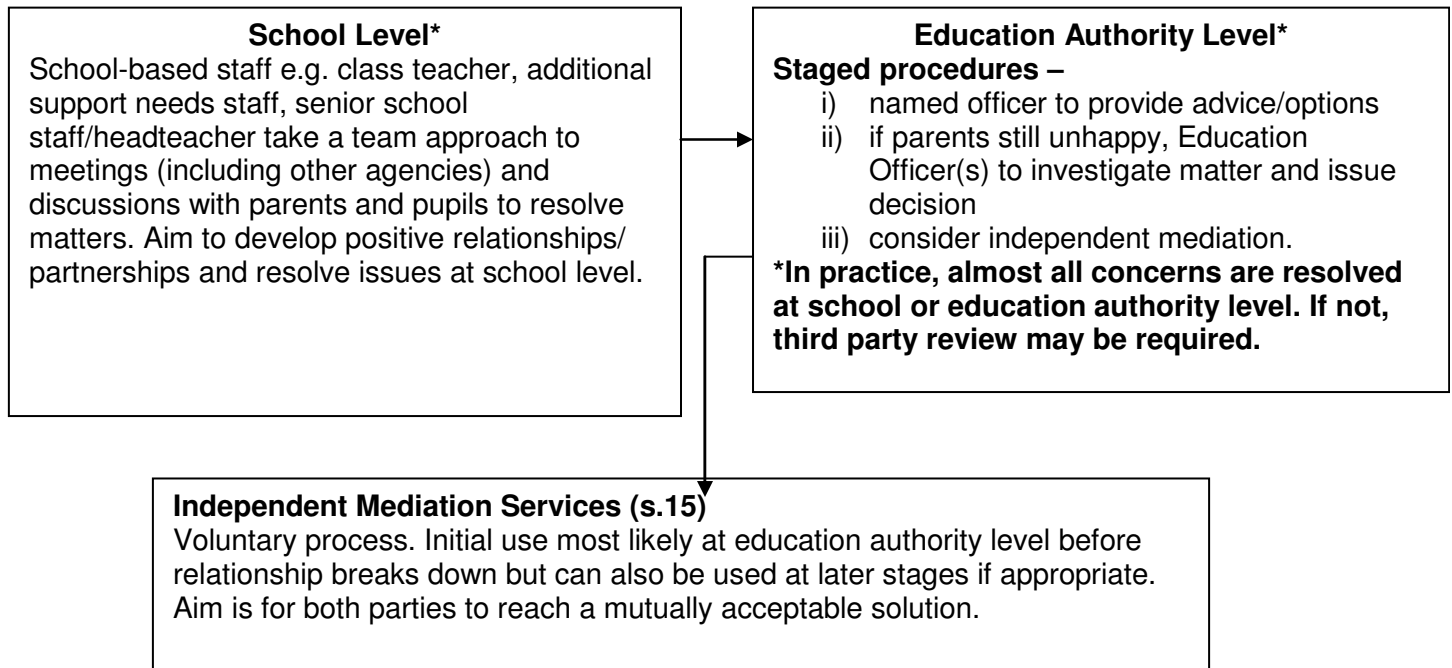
**School Level***
School-based staff e.g. class teacher, additional support needs staff, senior school staff/headteacher take a team approach to meetings (including other agencies) and discussions with parents and pupils to resolve matters. Aim to develop positive relationships/ partnerships and resolve issues at school level.

**Education Authority Level***
**Staged procedures –**
i) named officer to provide advice/options
ii) if parents still unhappy, Education Officer(s) to investigate matter and issue decision
iii) consider independent mediation.
**\*In practice, almost all concerns are resolved at school or education authority level. If not, third party review may be required.**

**Independent Mediation Services (s.15)**
Voluntary process. Initial use most likely at education authority level before relationship breaks down but can also be used at later stages if appropriate. Aim is for both parties to reach a mutually acceptable solution.